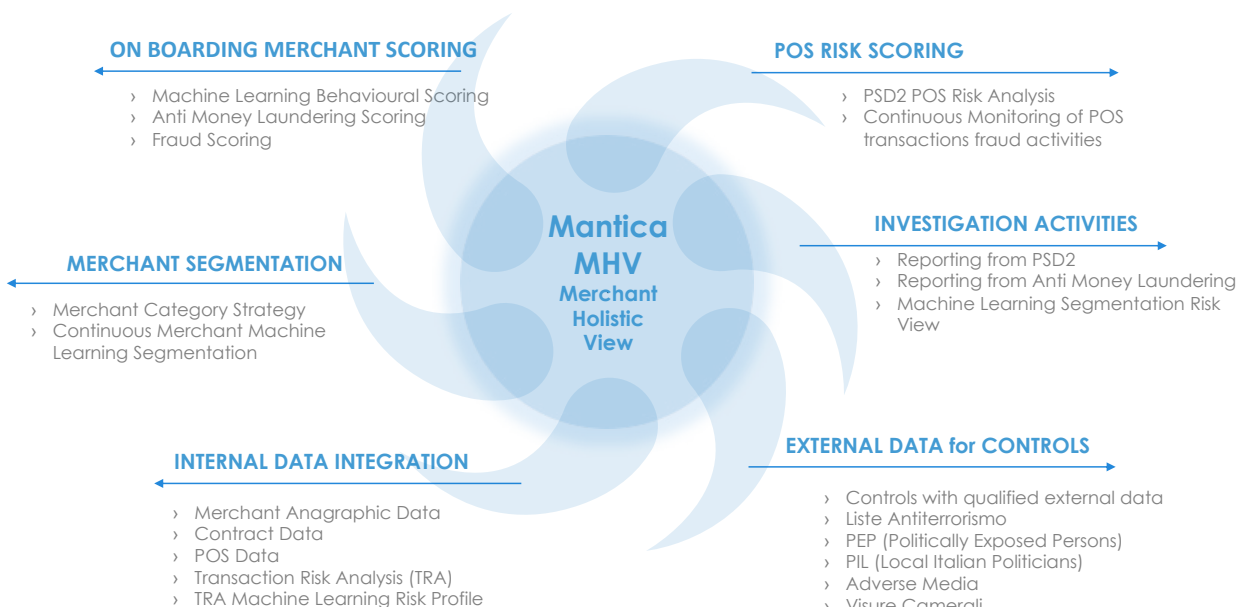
ON BOARDING MERCHANT SCORING

› Machine Learning Behavioural Scoring
› Anti Money Laundering Scoring
› Fraud Scoring

POS RISK SCORING

› PSD2 POS Risk Analysis
› Continuous Monitoring of POS transactions fraud activities

Mantica
MHV
Merchant
Holistic
View

INVESTIGATION ACTIVITIES

› Reporting from PSD2
› Reporting from Anti Money Laundering
› Machine Learning Segmentation Risk View

MERCHANT SEGMENTATION

› Merchant Category Strategy
› Continuous Merchant Machine Learning Segmentation

INTERNAL DATA INTEGRATION

› Merchant Anagraphic Data
› Contract Data
› POS Data
› Transaction Risk Analysis (TRA)
› TRA Machine Learning Risk Profile

EXTERNAL DATA for CONTROLS

› Controls with qualified external data
› Liste Antiterrorismo
› PEP (Politically Exposed Persons)
› PIL (Local Italian Politicians)
› Adverse Media
› Visure Camerali